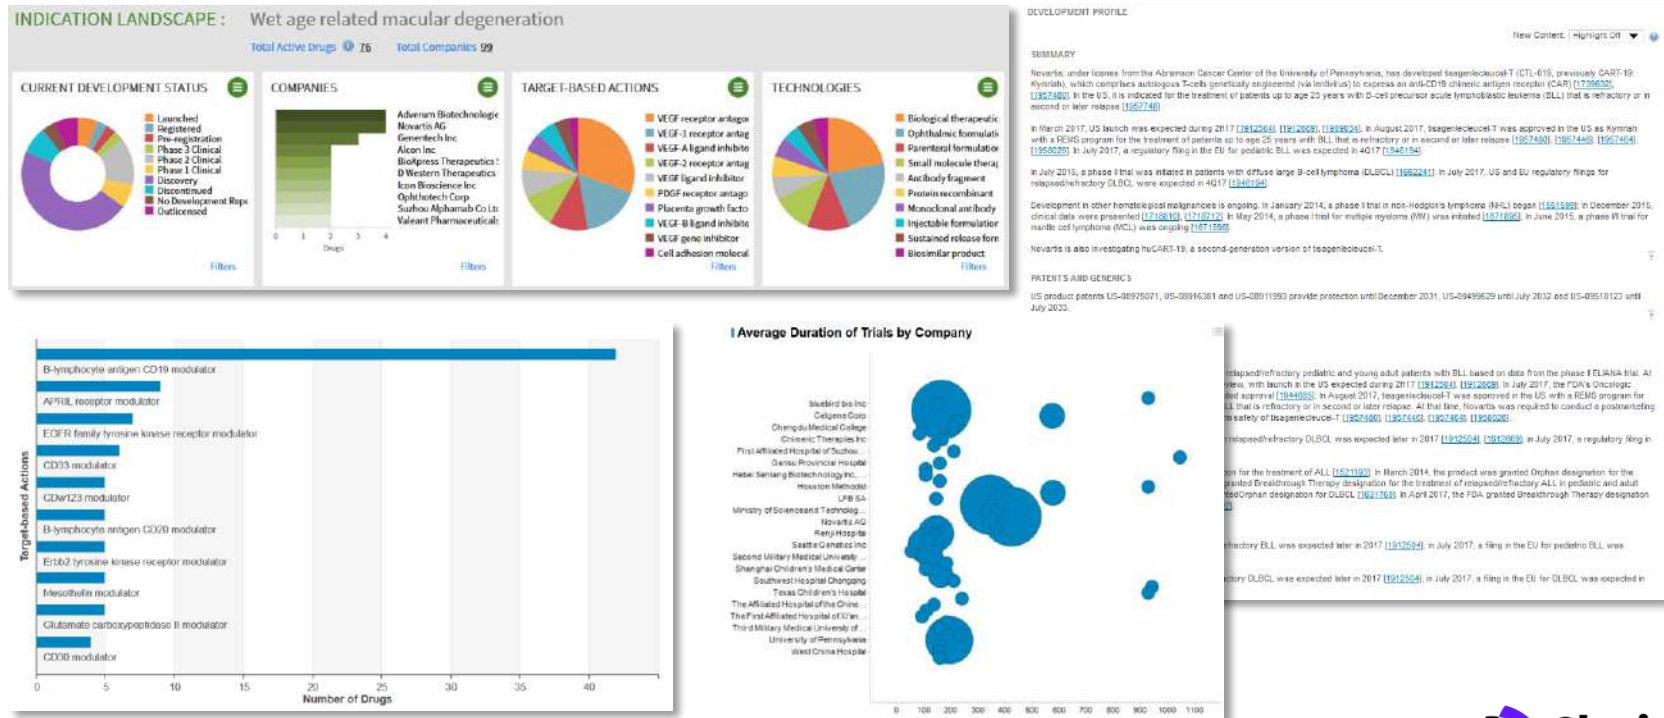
INDICATION LANDSCAPE : Wet age related macular degeneration

Total Active Drugs 76 Total Companies 99

CURRENT DEVELOPMENT STATUS

Launched
Registered
Pre-registration
Phase 3 Clinical
Phase 2 Clinical
Phase 1 Clinical
Discovery
Discontinued
No Development Repo
Outlicensed

Filters

COMPANIES

Adverum Biotechnologie
Novartis AG
Genentech Inc
Alcon Inc
BioXpress Therapeutics
D Western Therapeutics
Icon Bioscience Inc
Ophthotech Corp
Suzhou Alphamab Co Lt
Valeant Pharmaceuticals

0 1 2 3 4
Drugs

Filters

TARGET-BASED ACTIONS

VEGF receptor antago
VEGF-1 receptor antag
VEGF-A ligand inhibito
VEGF-2 receptor antag
VEGF ligand inhibitor
PDGF receptor antago
Placenta growth facto
VEGF-B ligand inhibito
VEGF gene inhibitor
Cell adhesion molecul

Filters

TECHNOLOGIES

Biological therapeutic
Ophthalmic formulati
Parenteral formulatio
Small molecule thera
Antibody fragment
Protein recombinant
Monoclonal antibody
Injectable formulatior
Sustained release forn
Biosimilar product

Filters

DEVELOPMENT PROFILE

New Content Highlight Off

SUMMARY

Novartis, under license from the Abramson Cancer Center of the University of Pennsylvania, has developed tisagenlecleucel-T (CTL-019, previously CART-19; Kymriah), which comprises autologous T-cells genetically engineered (via lentivirus) to express an anti-CD19 chimeric antigen receptor (CAR) [1739632], [1957480]. In the US, it is indicated for the treatment of patients up to age 25 years with B-cell precursor acute lymphoblastic leukemia (ALL) that is refractory or in second or later relapse [1957748].

In March 2017, US launch was expected during 2017 [1912504], [1912669], [1898034]. In August 2017, tisagenlecleucel-T was approved in the US as Kymriah with a REMS program for the treatment of patients up to age 25 years with ALL that is refractory or in second or later relapse [1957480], [1957448], [1957464], [1958028]. In July 2017, a regulatory filing in the EU for pediatric ALL was expected in 4Q17 [1946154].

In July 2015, a phase II trial was initiated in patients with diffuse large B-cell lymphoma (DLBCL) [1662241]. In July 2017, US and EU regulatory filings for relapsed/refractory DLBCL were expected in 4Q17 [1946194].

Development in other hematological malignancies is ongoing. In January 2014, a phase I trial in non-Hodgkin's lymphoma (NHL) began [1551598]. In December 2015, clinical data were presented [1718810], [1718712]. In May 2014, a phase I trial for multiple myeloma (MM) was initiated [1571895]. In June 2015, a phase II trial for mantle cell lymphoma (MCL) was ongoing [1671566].

Novartis is also investigating huCART-19, a second-generation version of tisagenlecleucel-T.

PATENTS AND GENERICS

US product patents US-08975071, US-08916381 and US-08911993 provide protection until December 2031, US-09499629 until July 2032 and US-09518123 until July 2033.

B-lymphocyte antigen CD19 modulator
APRIL receptor modulator
EGFR family tyrosine kinase receptor modulator
CD33 modulator
CDw123 modulator
B-lymphocyte antigen CD20 modulator
Erbb2 tyrosine kinase receptor modulator
Mesothelin modulator
Glutamate carboxypeptidase II modulator
CD30 modulator

Target-based Actions

0 5 10 15 20 25 30 35 40
Number of Drugs

Average Duration of Trials by Company

bluebird bio Inc
Celgene Corp
Chengdu Medical College
Chimeric Therapies Inc
First Affiliated Hospital of Suzhou...
Gansu Provincial Hospital
Hebei Senlang Biotechnology Inc...
Houston Methodist
LFB SA
Ministry of Science and Technolog...
Novartis AG
Renji Hospital
Seattle Genetics Inc
Second Military Medical University...
Shanghai Children's Medical Center
Southwest Hospital Chongqing
Texas Children's Hospital
The Affiliated Hospital of the Chine...
The First Affiliated Hospital of Xi'an...
Third Military Medical University of...
University of Pennsylvania
West China Hospital

0 100 200 300 400 500 600 700 800 900 1000 1100

relapsed/refractory pediatric and young adult patients with ALL based on data from the phase II ELIANA trial. At view, with launch in the US expected during 2017 [1912504], [1912669]. In July 2017, the FDA's Oncologic ded approval [1944665]. In August 2017, tisagenlecleucel-T was approved in the US with a REMS program for the LL that is refractory or in second or later relapse. At that time, Novartis was required to conduct a postmarketing m safety of tisagenlecleucel-T [1957480], [1957448], [1957464], [1958028].

relapsed/refractory DLBCL was expected later in 2017 [1912504], [1912669]. In July 2017, a regulatory filing in

on for the treatment of ALL [1521193]. In March 2014, the product was granted Orphan designation for the granted Breakthrough Therapy designation for the treatment of relapsed/refractory ALL in pediatric and adult ted Orphan designation for DLBCL [1631769]. In April 2017, the FDA granted Breakthrough Therapy designation

fractory ALL was expected later in 2017 [1912504]. In July 2017, a filing in the EU for pediatric ALL was

tory DLBCL was expected later in 2017 [1912504]. In July 2017, a filing in the EU for DLBCL was expected in

Clari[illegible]